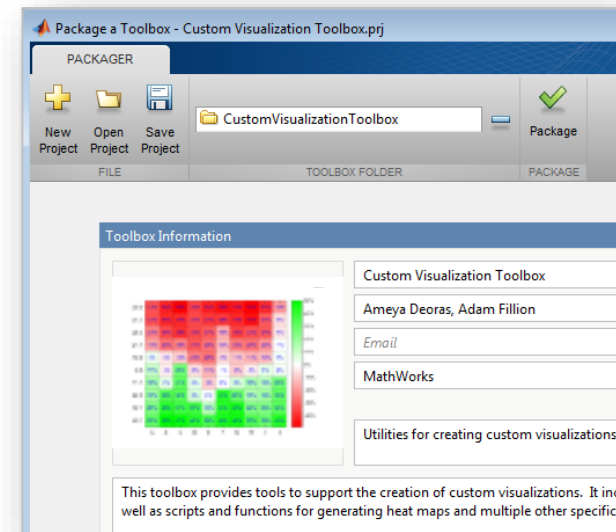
Package a Toolbox - Custom Visualization Toolbox.prj

PACKAGER

New Project
Open Project
Save Project
FILE

CustomVisualizationToolbox
TOOLBOX FOLDER

Package
PACKAGE

Toolbox Information

Custom Visualization Toolbox
Ameya Deoras, Adam Fillion
Email
MathWorks

Utilities for creating custom visualizations

This toolbox provides tools to support the creation of custom visualizations. It in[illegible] well as scripts and functions for generating heat maps and multiple other specific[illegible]